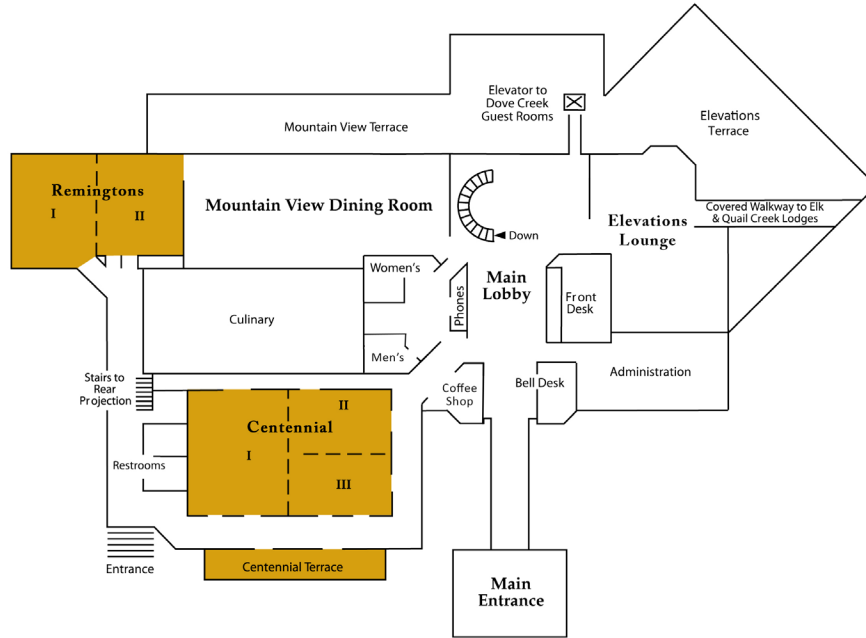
Elevator to Dove Creek Guest Rooms

Mountain View Terrace

Elevations Terrace

Remingtons

I

II

Mountain View Dining Room

Down

Elevations Lounge

Covered Walkway to Elk & Quail Creek Lodges

Women's

Main Lobby

Phones

Front Desk

Culinary

Men's

Stairs to Rear Projection

Coffee Shop

Bell Desk

Administration

Centennial

II

I

III

Restrooms

Entrance

Centennial Terrace

Main Entrance